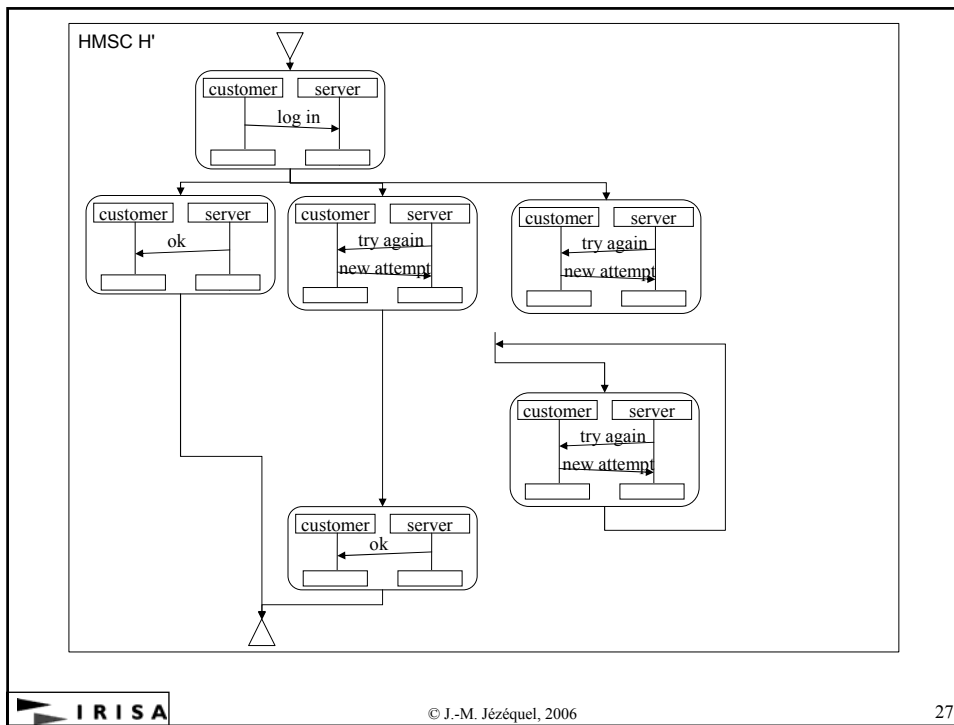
HMSC H'

customer server
log in

customer server
ok

customer server
try again
new attempt

customer server
try again
new attempt

customer server
try again
new attempt

customer server
ok

IRISA

© J.-M. Jézéquel, 2006

27